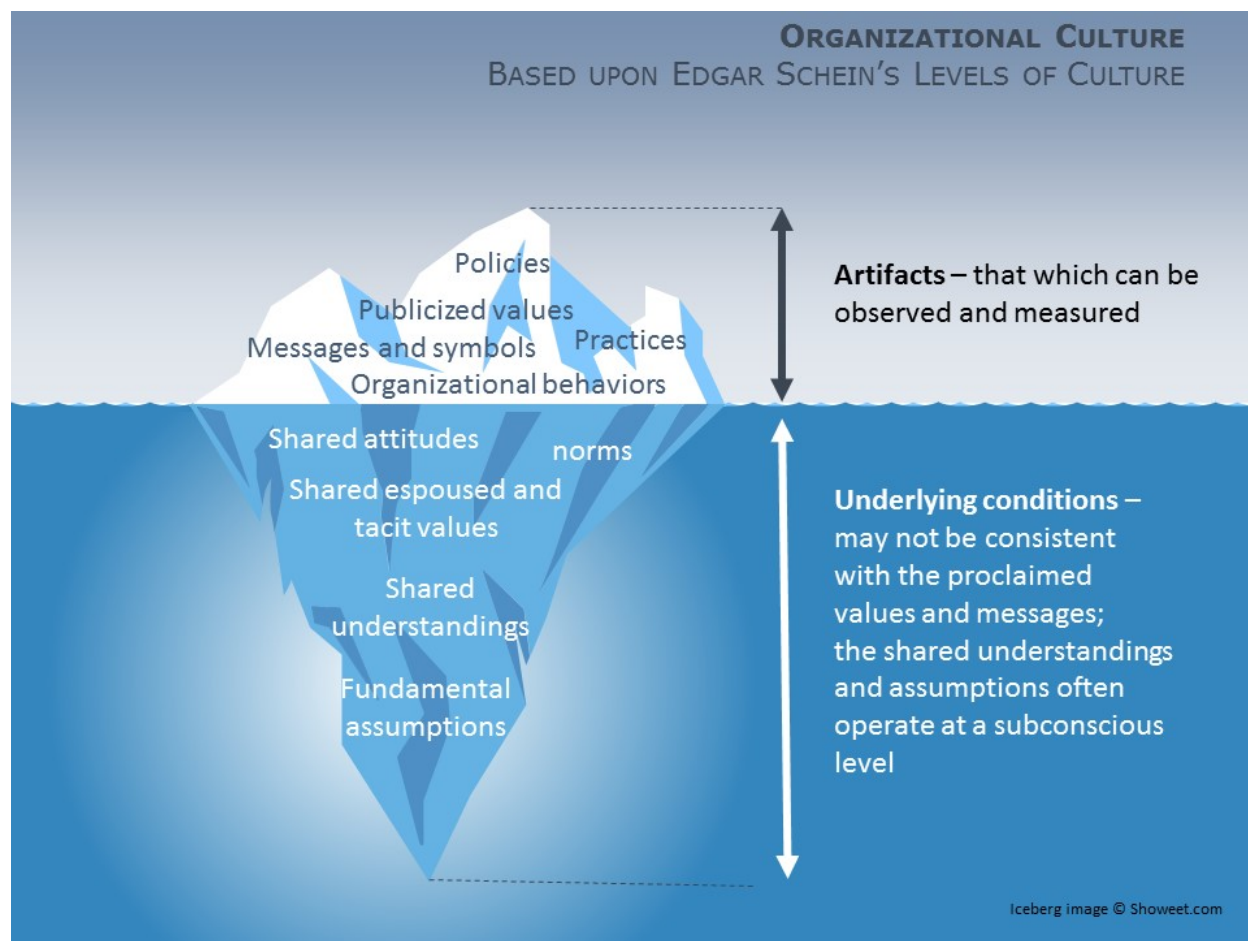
Organizational Culture
Based upon Edgar Schein's Levels of Culture

Policies
Publicized values
Practices
Messages and symbols
Organizational behaviors

Artifacts – that which can be observed and measured

Shared attitudes
norms
Shared espoused and tacit values
Shared understandings
Fundamental assumptions

Underlying conditions – may not be consistent with the proclaimed values and messages; the shared understandings and assumptions often operate at a subconscious level

Iceberg image © Showeet.com